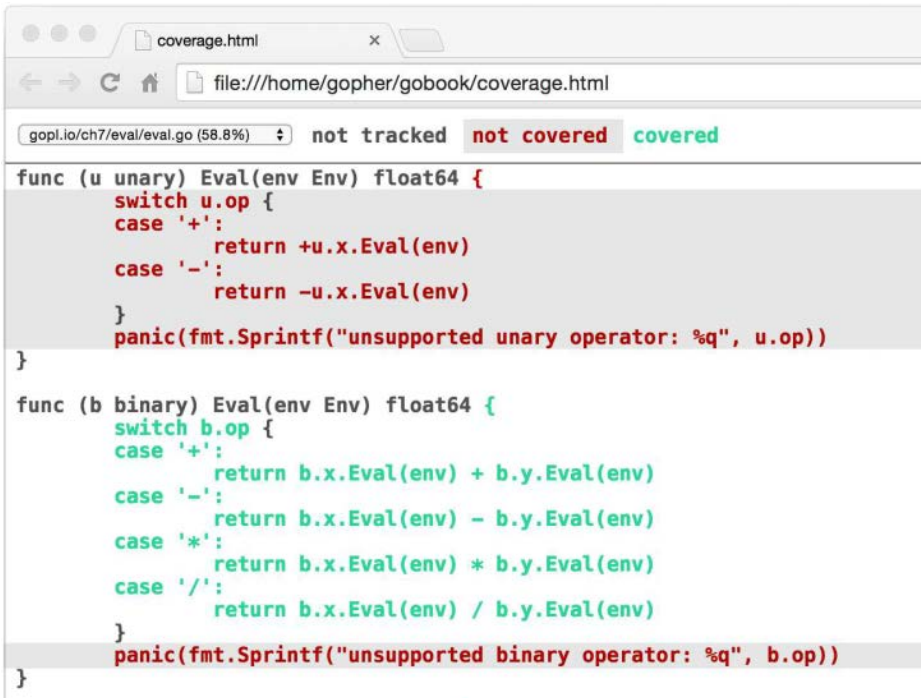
coverage.html ×

file:///home/gopher/gobook/coverage.html

gopl.io/ch7/eval/eval.go (58.8%) not tracked not covered covered

```
func (u unary) Eval(env Env) float64 {
        switch u.op {
        case '+':
                return +u.x.Eval(env)
        case '-':
                return -u.x.Eval(env)
        }
        panic(fmt.Sprintf("unsupported unary operator: %q", u.op))
}

func (b binary) Eval(env Env) float64 {
        switch b.op {
        case '+':
                return b.x.Eval(env) + b.y.Eval(env)
        case '-':
                return b.x.Eval(env) - b.y.Eval(env)
        case '*':
                return b.x.Eval(env) * b.y.Eval(env)
        case '/':
                return b.x.Eval(env) / b.y.Eval(env)
        }
        panic(fmt.Sprintf("unsupported binary operator: %q", b.op))
}
```